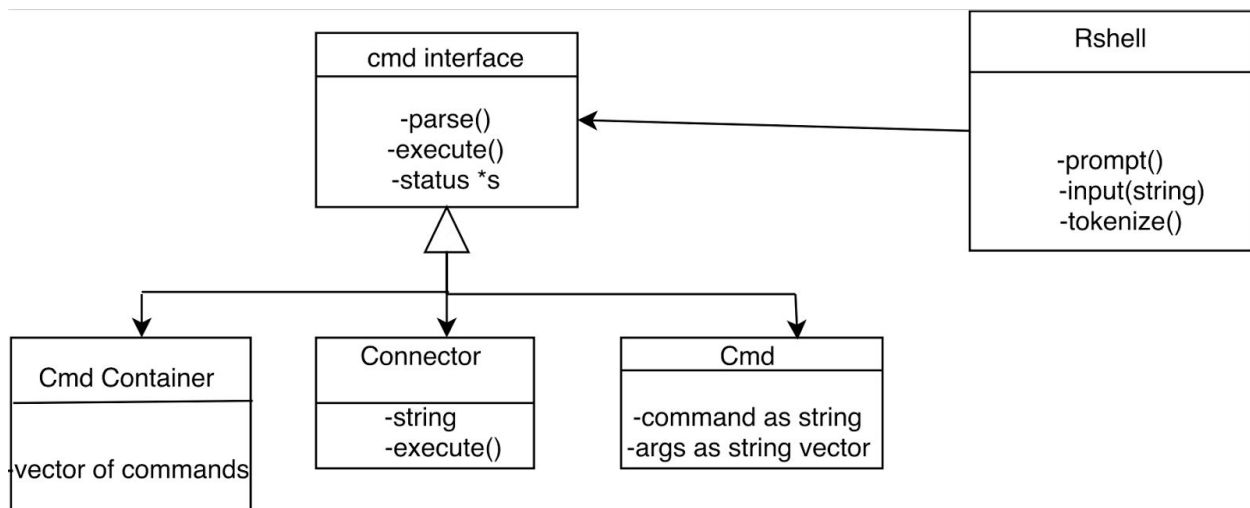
cmd interface

-parse()
-execute()
-status *s

Rshell

-prompt()
-input(string)
-tokenize()

Cmd Container

-vector of commands

Connector

-string
-execute()

Cmd

-command as string
-args as string vector